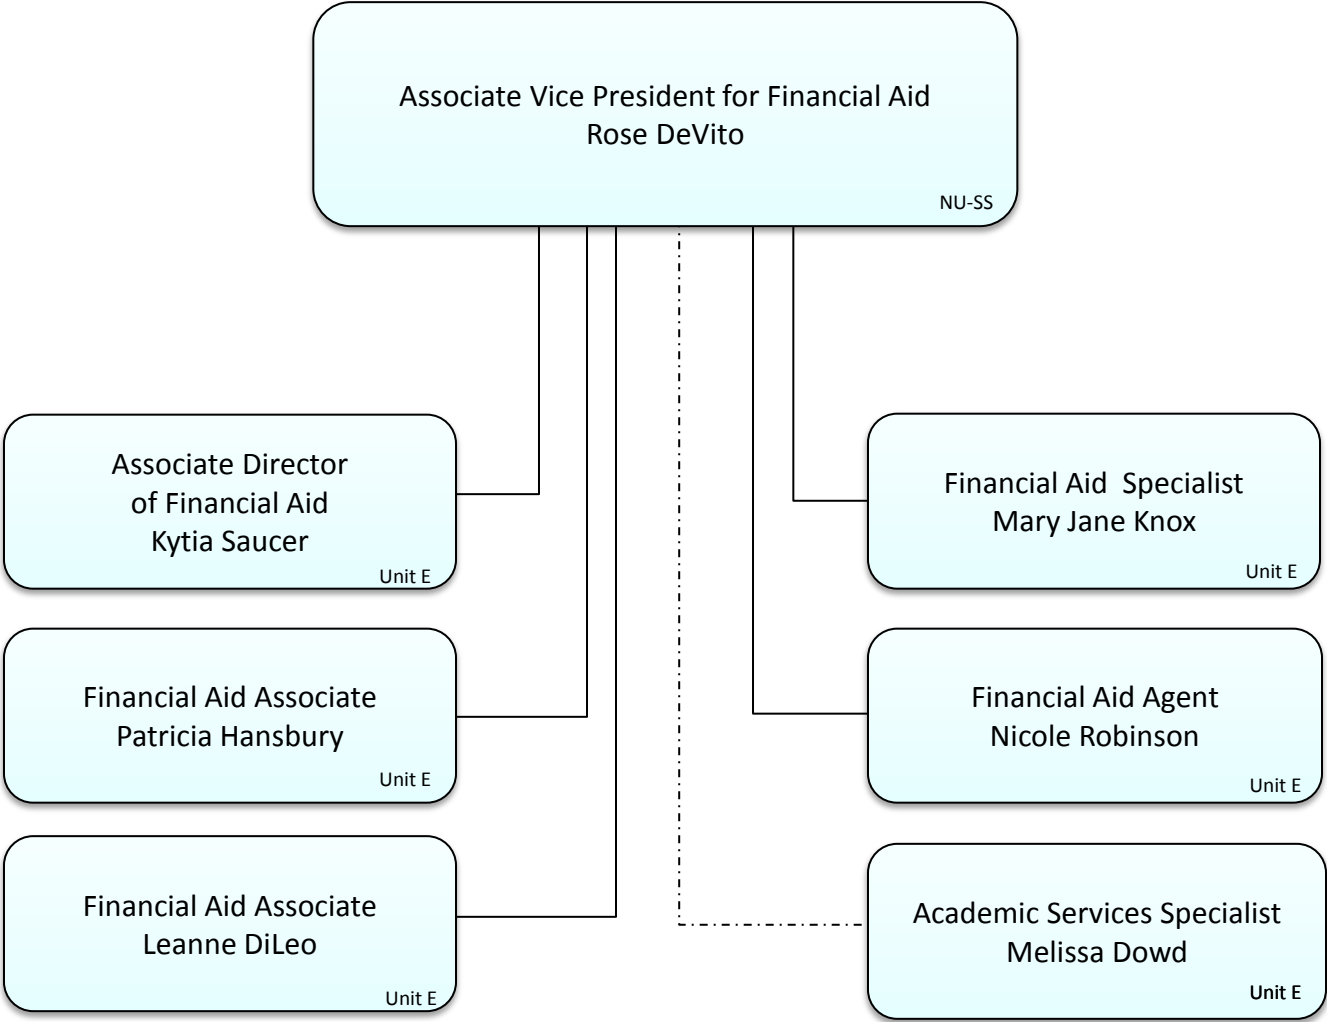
Associate Vice President for Financial Aid
Rose DeVito
NU-SS

Associate Director of Financial Aid
Kytia Saucer
Unit E

Financial Aid Associate
Patricia Hansbury
Unit E

Financial Aid Associate
Leanne DiLeo
Unit E

Financial Aid Specialist
Mary Jane Knox
Unit E

Financial Aid Agent
Nicole Robinson
Unit E

Academic Services Specialist
Melissa Dowd
Unit E